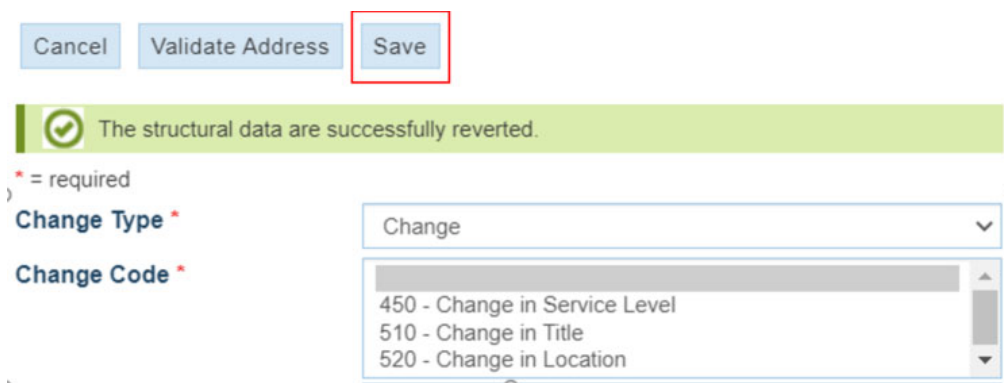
Cancel Validate Address Save

The structural data are successfully reverted.

* = required

Change Type *

Change

Change Code *

450 - Change in Service Level
510 - Change in Title
520 - Change in Location